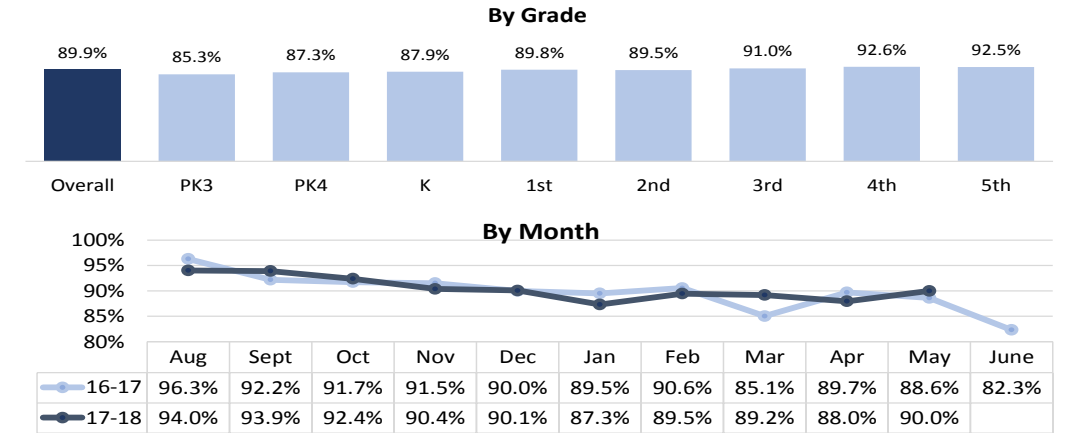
By Grade

89.9% 85.3% 87.3% 87.9% 89.8% 89.5% 91.0% 92.6% 92.5%

Overall PK3 PK4 K 1st 2nd 3rd 4th 5th

By Month

100%
95%
90%
85%
80%

| | Aug | Sept | Oct | Nov | Dec | Jan | Feb | Mar | Apr | May | June |
|---|---|---|---|---|---|---|---|---|---|---|---|
| 16-17 | 96.3% | 92.2% | 91.7% | 91.5% | 90.0% | 89.5% | 90.6% | 85.1% | 89.7% | 88.6% | 82.3% |
| 17-18 | 94.0% | 93.9% | 92.4% | 90.4% | 90.1% | 87.3% | 89.5% | 89.2% | 88.0% | 90.0% | |